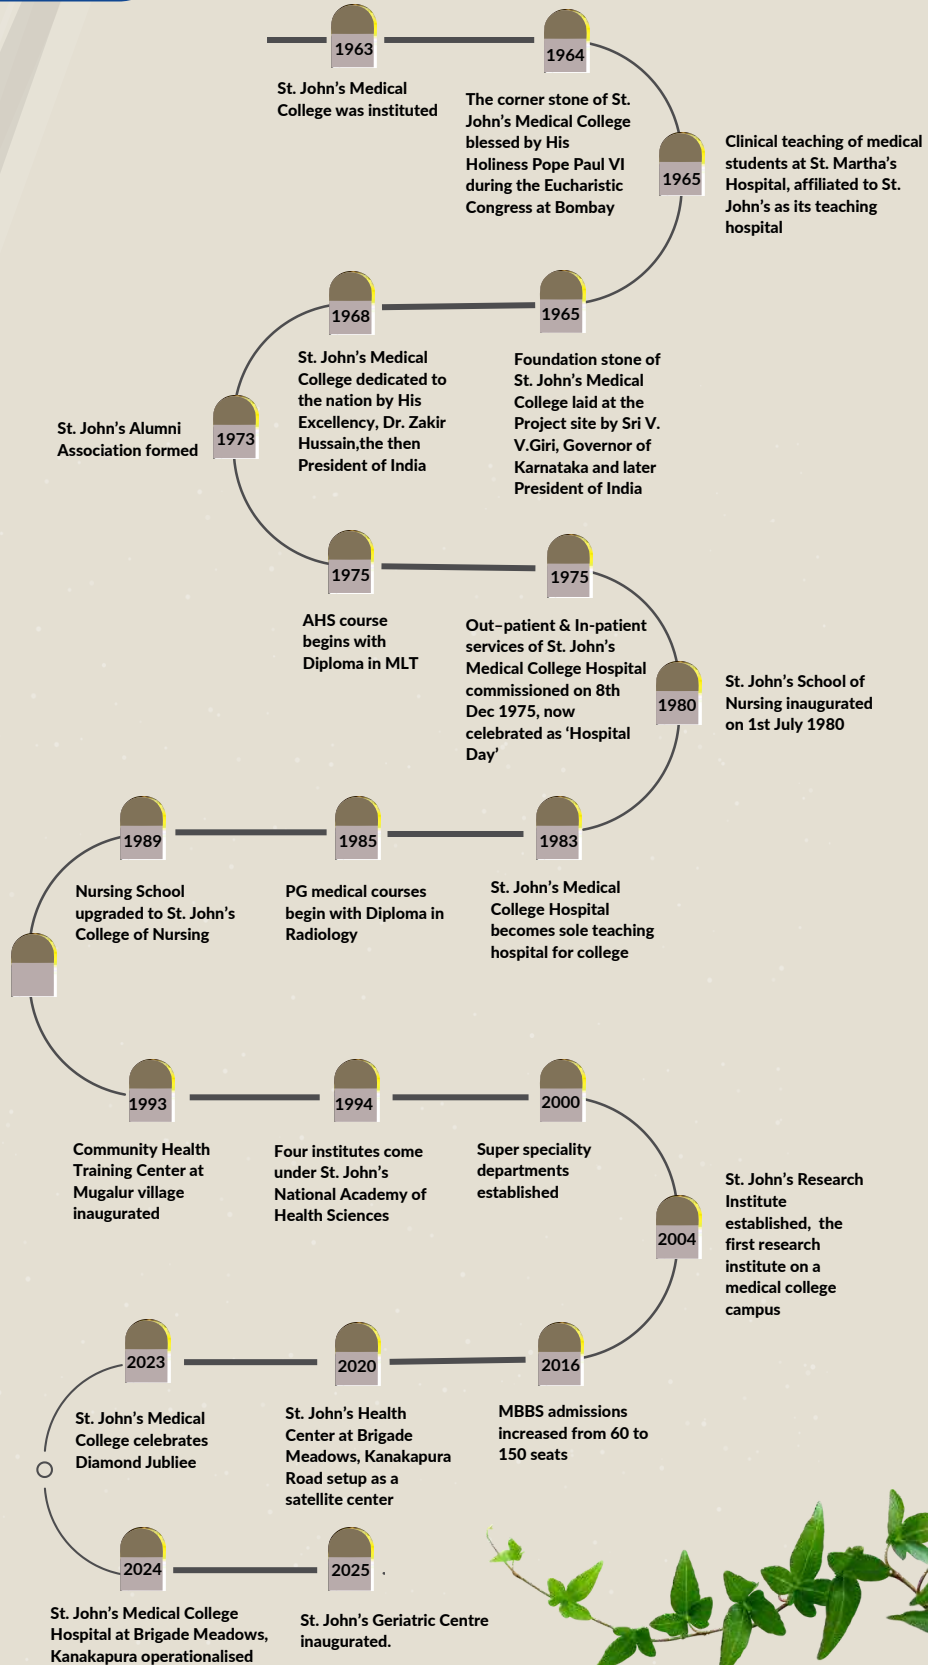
1963
St. John's Medical College was instituted

1964
The corner stone of St. John's Medical College blessed by His Holiness Pope Paul VI during the Eucharistic Congress at Bombay

1965
Clinical teaching of medical students at St. Martha's Hospital, affiliated to St. John's as its teaching hospital

1965
Foundation stone of St. John's Medical College laid at the Project site by Sri V. V.Giri, Governor of Karnataka and later President of India

1968
St. John's Medical College dedicated to the nation by His Excellency, Dr. Zakir Hussain,the then President of India

1973
St. John's Alumni Association formed

1975
AHS course begins with Diploma in MLT

1975
Out–patient & In-patient services of St. John's Medical College Hospital commissioned on 8th Dec 1975, now celebrated as 'Hospital Day'

1980
St. John's School of Nursing inaugurated on 1st July 1980

1983
St. John's Medical College Hospital becomes sole teaching hospital for college

1985
PG medical courses begin with Diploma in Radiology

1989
Nursing School upgraded to St. John's College of Nursing

1993
Community Health Training Center at Mugalur village inaugurated

1994
Four institutes come under St. John's National Academy of Health Sciences

2000
Super speciality departments established

2004
St. John's Research Institute established, the first research institute on a medical college campus

2016
MBBS admissions increased from 60 to 150 seats

2020
St. John's Health Center at Brigade Meadows, Kanakapura Road setup as a satellite center

2023
St. John's Medical College celebrates Diamond Jubliee

2024
St. John's Medical College Hospital at Brigade Meadows, Kanakapura operationalised

2025
St. John's Geriatric Centre inaugurated.